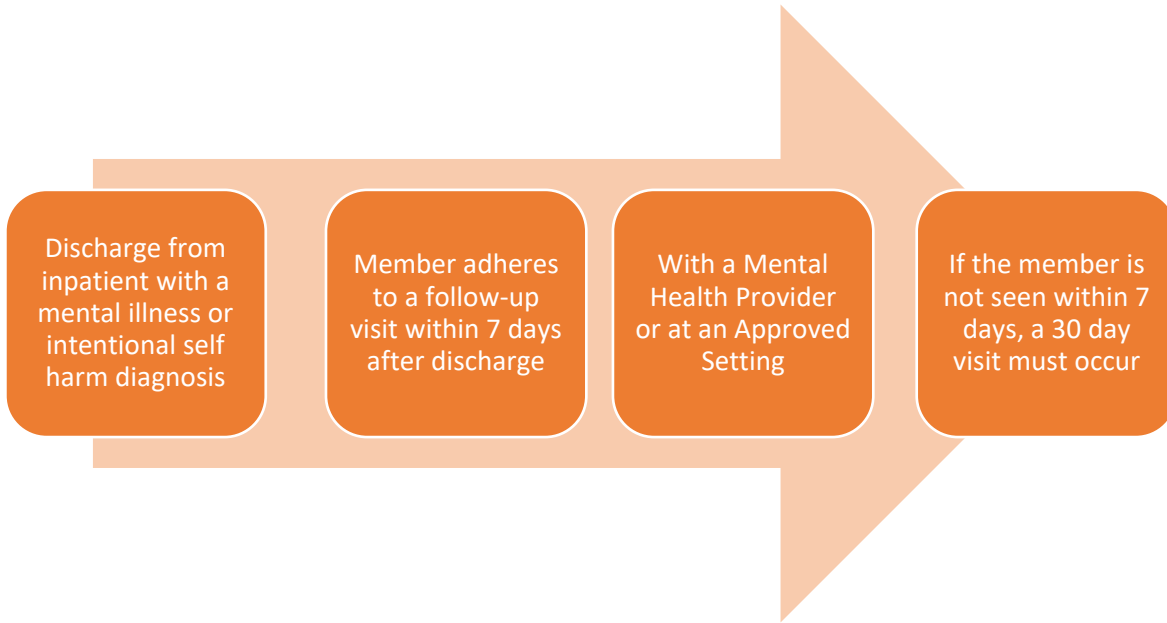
Discharge from inpatient with a mental illness or intentional self harm diagnosis

Member adheres to a follow-up visit within 7 days after discharge

With a Mental Health Provider or at an Approved Setting

If the member is not seen within 7 days, a 30 day visit must occur